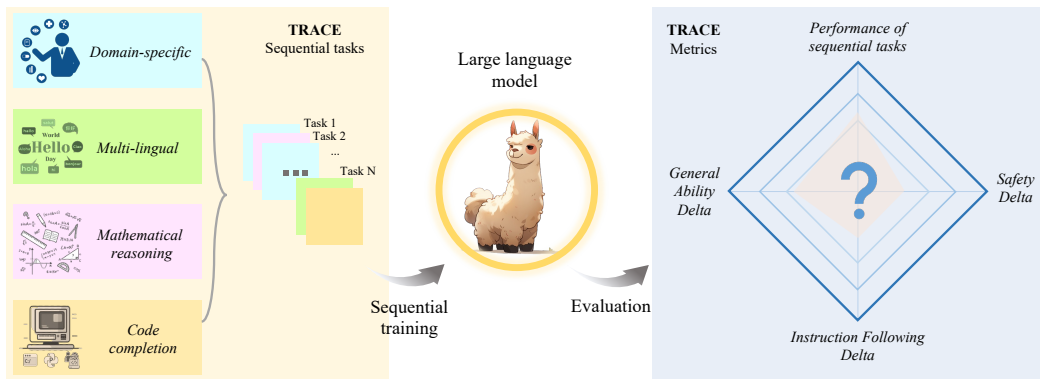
Domain-specific

Multi-lingual

Mathematical reasoning

Code completion

TRACE
Sequential tasks

Task 1
Task 2
...
Task N

Large language model

Sequential training

Evaluation

TRACE
Metrics

Performance of sequential tasks

General Ability Delta

Safety Delta

Instruction Following Delta

?